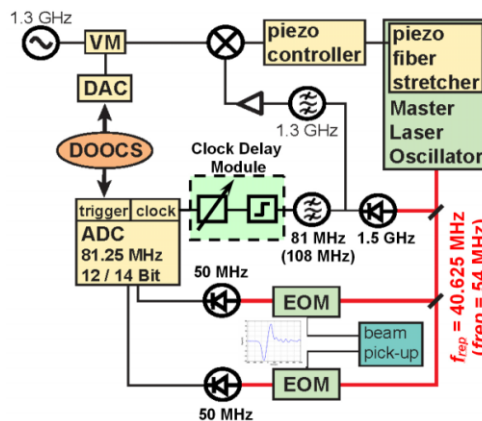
1.3 GHz

VM

piezo controller

piezo fiber stretcher

Master Laser Oscillator

DAC

1.3 GHz

DOOCS

Clock Delay Module

trigger clock

ADC 81.25 MHz 12 / 14 Bit

81 MHz (108 MHz)

1.5 GHz

50 MHz

EOM

beam pick-up

EOM

50 MHz

$f_{rep}$ = 40.625 MHz ($f_{rep}$ = 54 MHz)